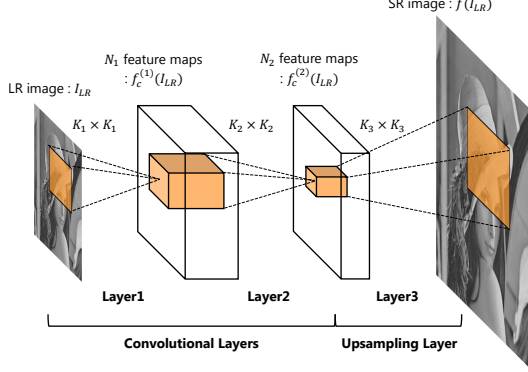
SR image : $f(I_{LR})$

$N_1$ feature maps : $f_c^{(1)}(I_{LR})$

$N_2$ feature maps : $f_c^{(2)}(I_{LR})$

LR image : $I_{LR}$

$K_1 \times K_1$

$K_2 \times K_2$

$K_3 \times K_3$

Layer1

Layer2

Layer3

Convolutional Layers

Upsampling Layer